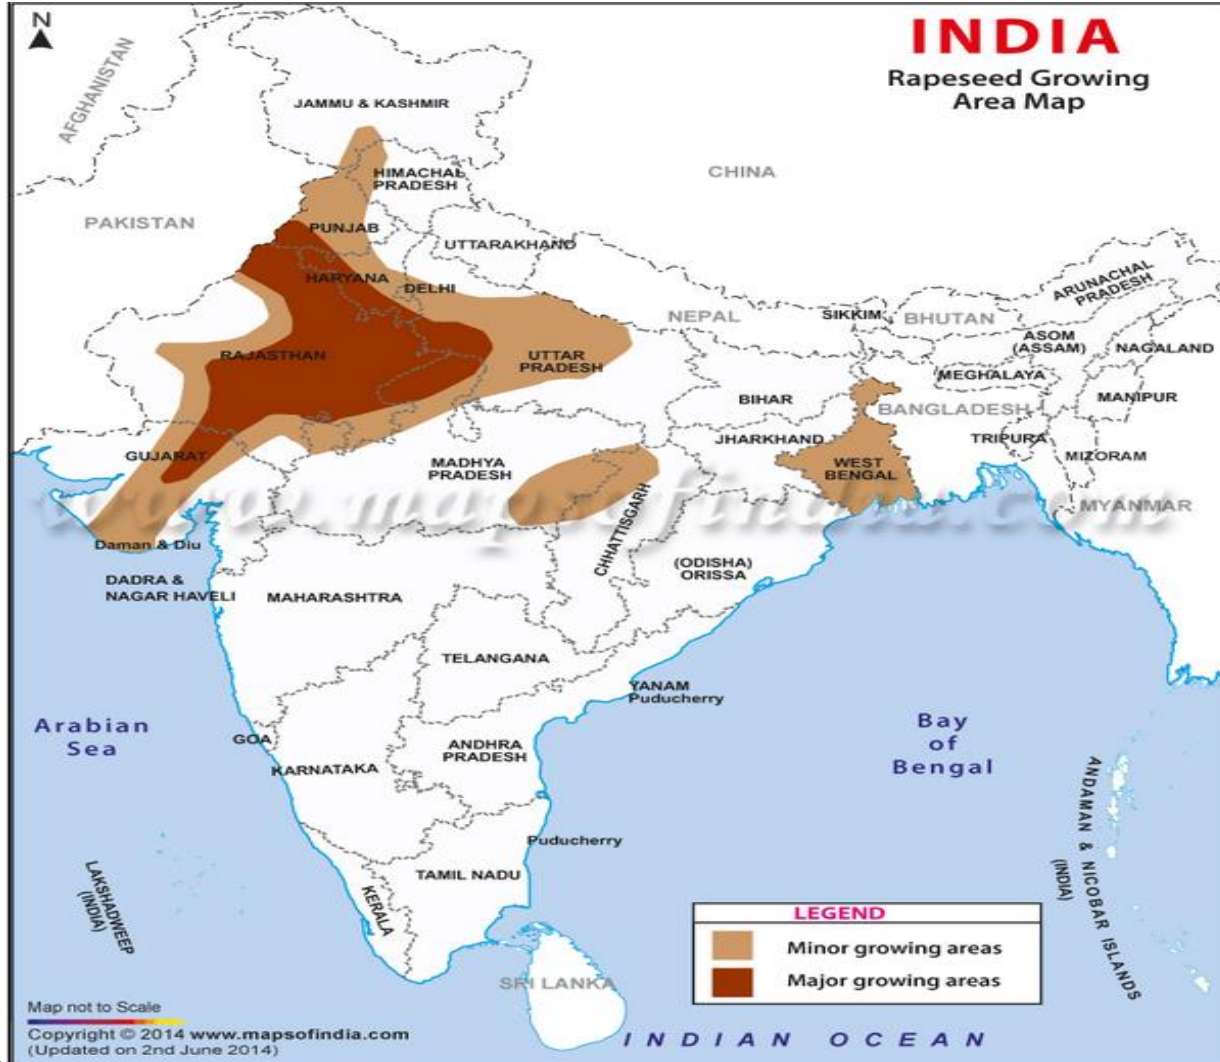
N

INDIA
Rapeseed Growing Area Map

AFGHANISTAN
JAMMU & KASHMIR
HIMACHAL PRADESH
CHINA
PAKISTAN
PUNJAB
UTTARAKHAND
HARYANA
DELHI
ARUNACHAL PRADESH
NEPAL
SIKKIM
BHUTAN
RAJASTHAN
UTTAR PRADESH
ASOM (ASSAM)
NAGALAND
MEGHALAYA
BIHAR
BANGLADESH
MANIPUR
JHARKHAND
TRIPURA
GUJARAT
MADHYA PRADESH
WEST BENGAL
MIZORAM
MYANMAR
Daman & Diu
CHHATTISGARH
(ODISHA) ORISSA
DADRA & NAGAR HAVELI
MAHARASHTRA
TELANGANA
YANAM Puducherry
Arabian Sea
GOA
KARNATAKA
ANDHRA PRADESH
Bay of Bengal
ANDAMAN & NICOBAR ISLANDS (INDIA)
Puducherry
LAKSHADWEEP (INDIA)
TAMIL NADU
KERALA
SRI LANKA
INDIAN OCEAN

www.mapsofindia.com

LEGEND
Minor growing areas
Major growing areas

Map not to Scale
Copyright © 2014 www.mapsofindia.com
(Updated on 2nd June 2014)